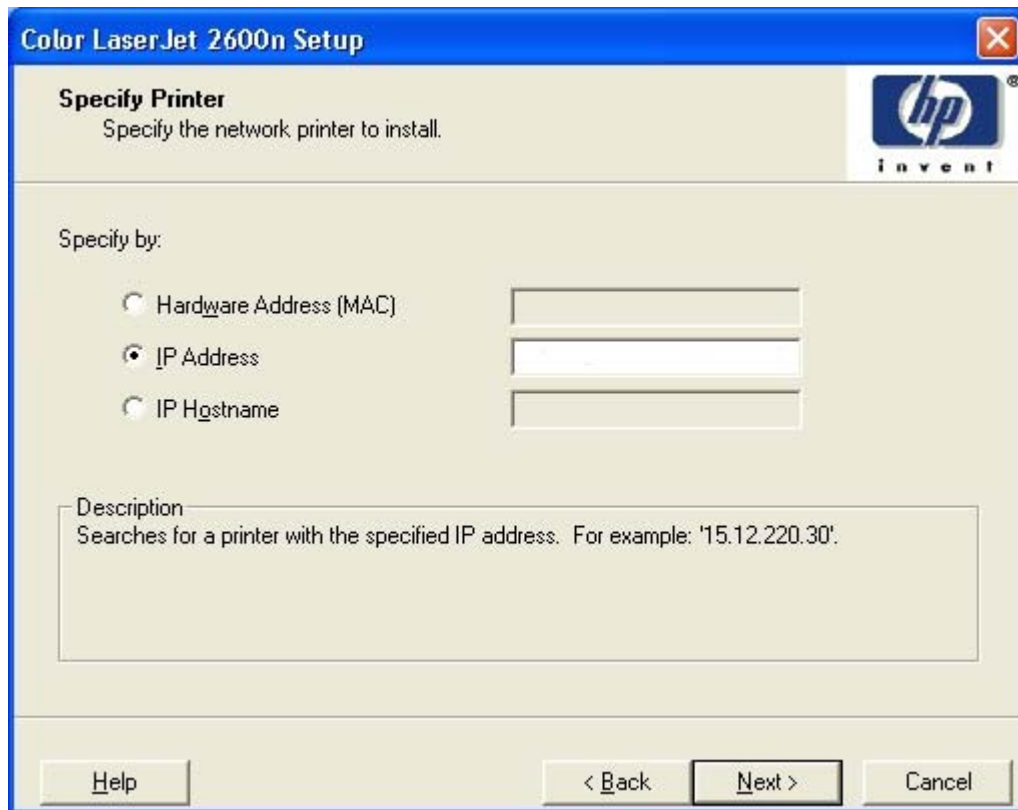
Color LaserJet 2600n Setup

Specify Printer
Specify the network printer to install.

hp
invent

Specify by:

Hardware Address (MAC)

IP Address

IP Hostname

Description
Searches for a printer with the specified IP address. For example: '15.12.220.30'.

Help

< Back

Next >

Cancel